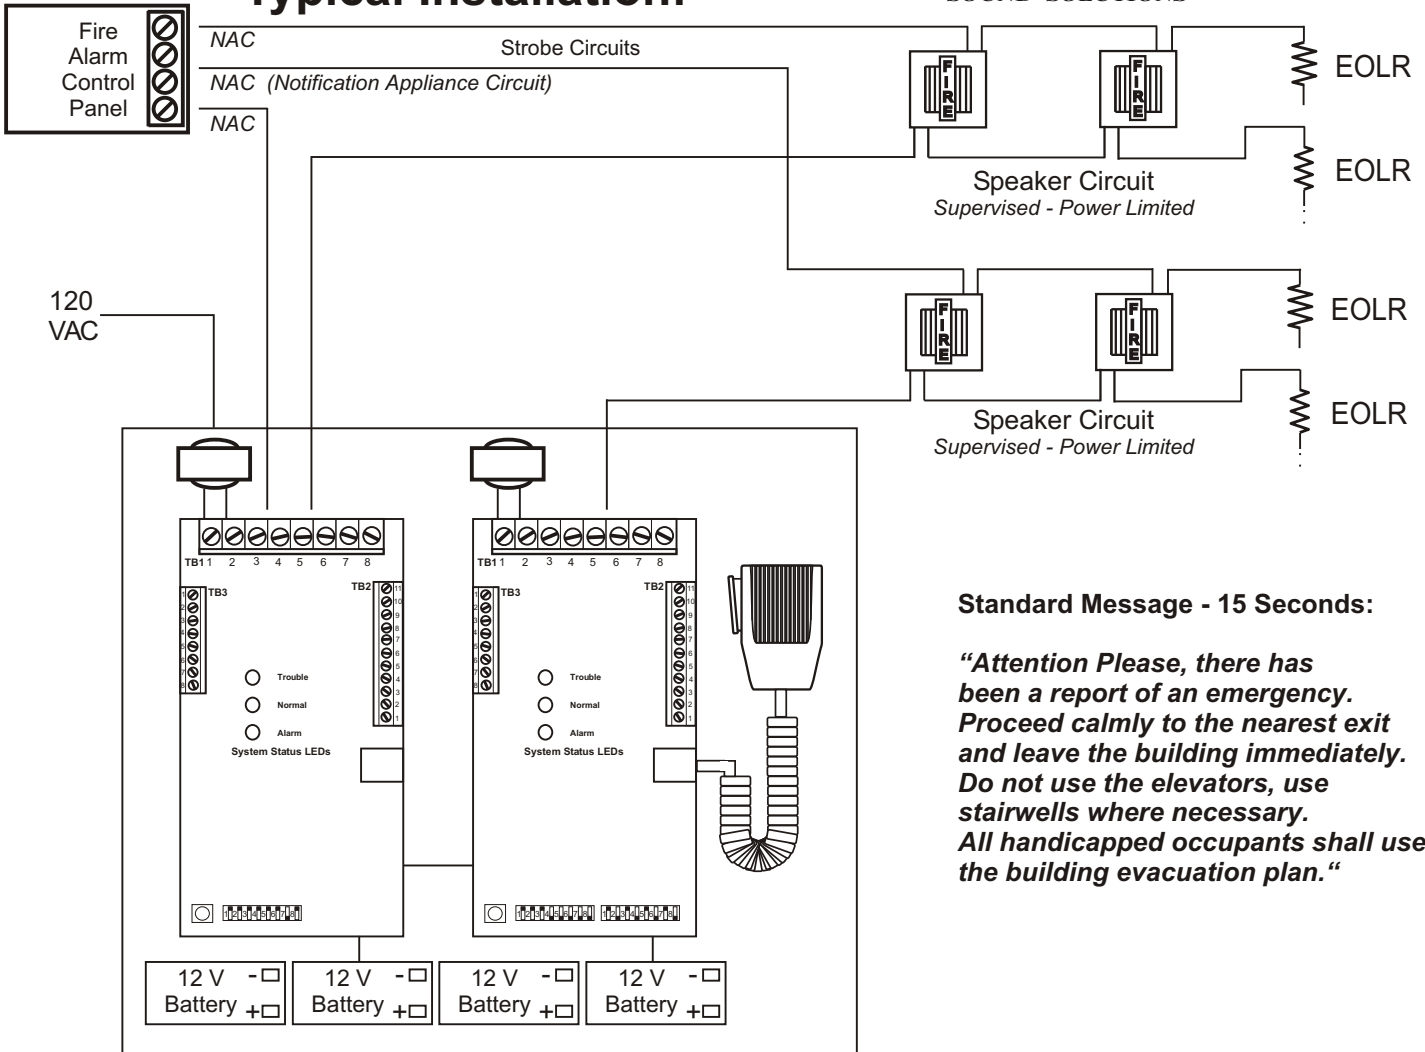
Typical Installation:

SOUND SOLUTIONS

Fire Alarm Control Panel

NAC

Strobe Circuits

NAC (Notification Appliance Circuit)

NAC

FIRE

FIRE

EOLR

EOLR

Speaker Circuit
Supervised - Power Limited

120 VAC

FIRE

FIRE

EOLR

EOLR

Speaker Circuit
Supervised - Power Limited

TB1 1 2 3 4 5 6 7 8

TB3

TB2

Trouble

Normal

Alarm

System Status LEDs

TB1 1 2 3 4 5 6 7 8

TB3

TB2

Trouble

Normal

Alarm

System Status LEDs

Standard Message - 15 Seconds:

"Attention Please, there has been a report of an emergency. Proceed calmly to the nearest exit and leave the building immediately. Do not use the elevators, use stairwells where necessary. All handicapped occupants shall use the building evacuation plan."

12 V - Battery +

12 V - Battery +

12 V - Battery +

12 V - Battery +